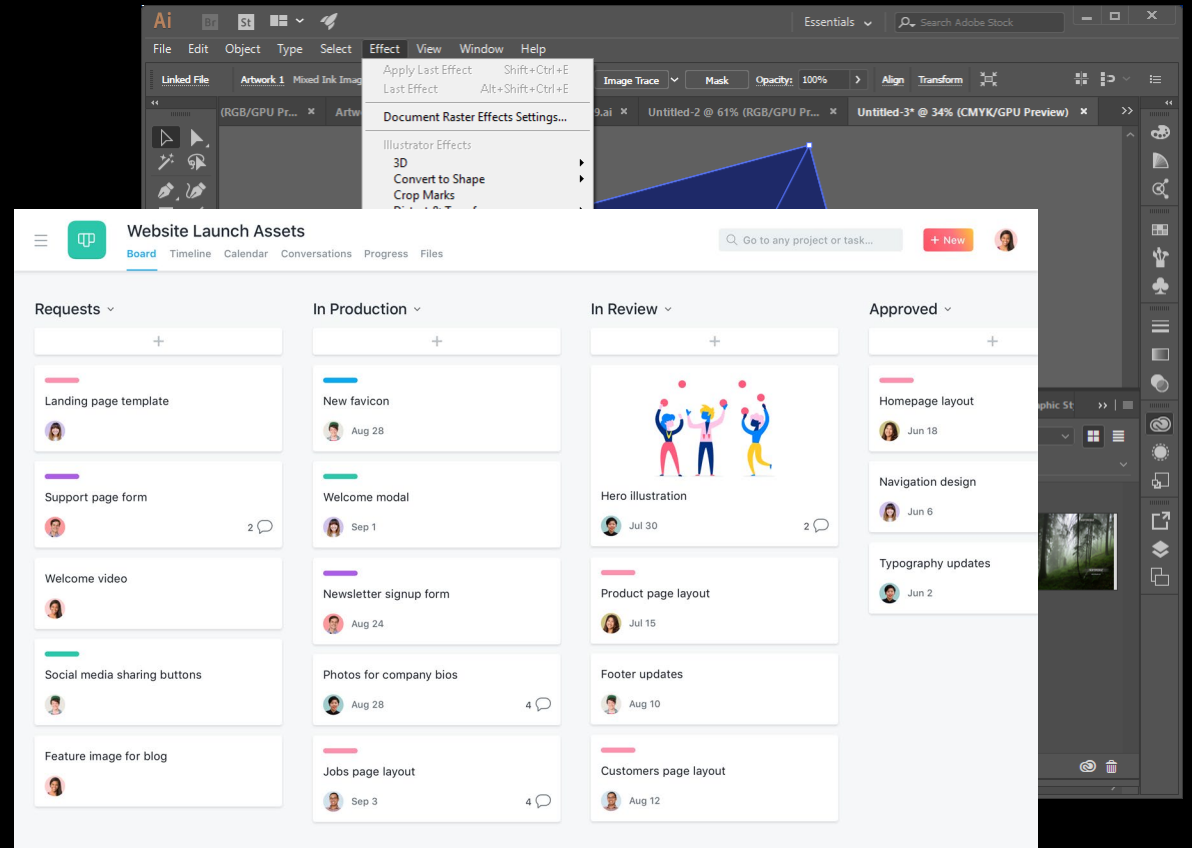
Ai Br St

Essentials Search Adobe Stock

File Edit Object Type Select Effect View Window Help

Linked File Artwork 1 Mixed Ink Imag

Apply Last Effect Shift+Ctrl+E
Last Effect Alt+Shift+Ctrl+E
Document Raster Effects Settings...
Illustrator Effects
3D
Convert to Shape
Crop Marks

Image Trace Mask Opacity: 100% Align Transform

(RGB/GPU Pr... Artw 9.ai Untitled-2 @ 61% (RGB/GPU Preview) Untitled-3* @ 34% (CMYK/GPU Preview)

aphic St

Website Launch Assets
Board Timeline Calendar Conversations Progress Files

Go to any project or task...
+ New

Requests
Landing page template
Support page form
2
Welcome video
Social media sharing buttons
Feature image for blog

In Production
New favicon
Aug 28
Welcome modal
Sep 1
Newsletter signup form
Aug 24
Photos for company bios
Aug 28
4
Jobs page layout
Sep 3
4

In Review
Hero illustration
Jul 30
2
Product page layout
Jul 15
Footer updates
Aug 10
Customers page layout
Aug 12

Approved
Homepage layout
Jun 18
Navigation design
Jun 6
Typography updates
Jun 2